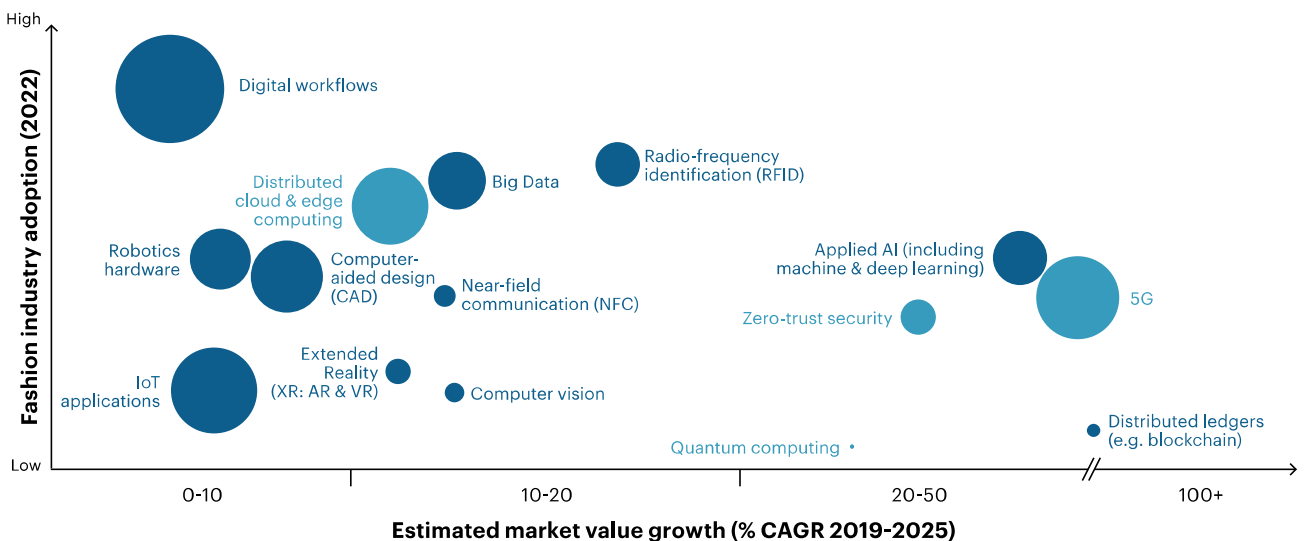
High

Fashion industry adoption (2022)

Low

Digital workflows

Distributed cloud & edge computing

Big Data

Radio-frequency identification (RFID)

Robotics hardware

Computer-aided design (CAD)

Near-field communication (NFC)

Applied AI (including machine & deep learning)

5G

Zero-trust security

Extended Reality (XR: AR & VR)

IoT applications

Computer vision

Distributed ledgers (e.g. blockchain)

Quantum computing

0-10

10-20

20-50

100+

Estimated market value growth (% CAGR 2019-2025)